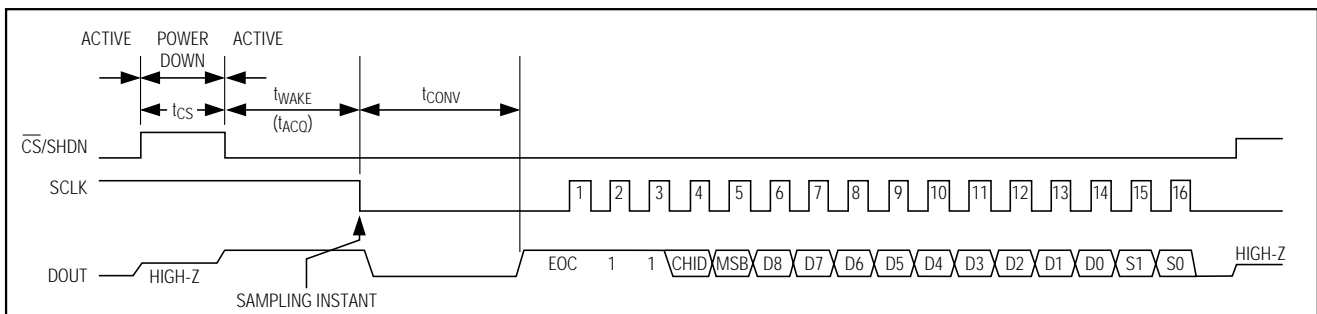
ACTIVE POWER DOWN ACTIVE

$t_{CS}$ $t_{WAKE}$ ($t_{ACQ}$) $t_{CONV}$

$\overline{CS}$/SHDN

SCLK

1 2 3 4 5 6 7 8 9 10 11 12 13 14 15 16

DOUT HIGH-Z

EOC 1 1 CHID MSB D8 D7 D6 D5 D4 D3 D2 D1 D0 S1 S0 HIGH-Z

SAMPLING INSTANT